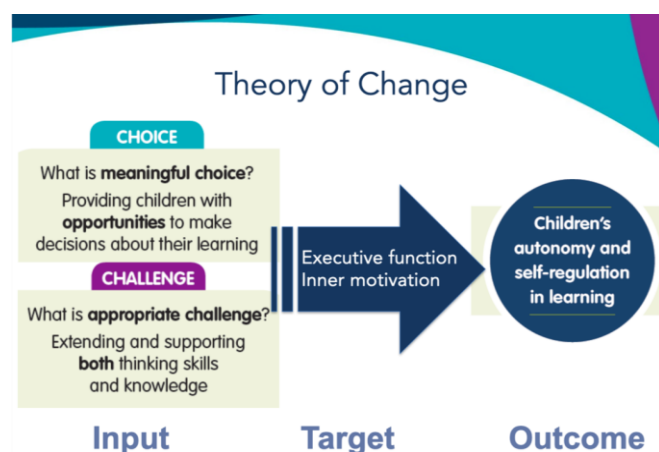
Theory of Change

CHOICE

What is meaningful choice?

Providing children with opportunities to make decisions about their learning

CHALLENGE

What is appropriate challenge?

Extending and supporting both thinking skills and knowledge

Executive function
Inner motivation

Children's autonomy and self-regulation in learning

Input

Target

Outcome